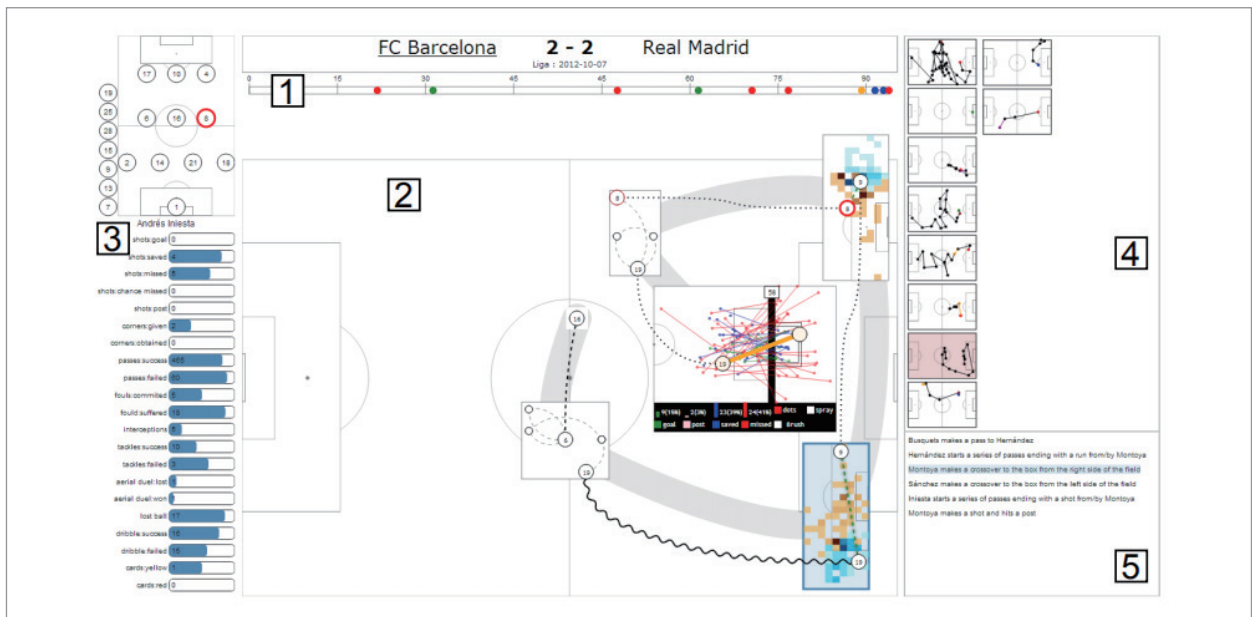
FC Barcelona 2 - 2 Real Madrid
Liga : 2012-10-07

0 15 30 45 60 75 90

1

2

3

4

5

17 10 4
19
25
28
15
9
13
7
6 16 8
2 14 21 18
1

Andrés Iniesta

| | |
|---|---|
| shots:goal | 0 |
| shots:saved | 4 |
| shots:missed | 5 |
| shots:chance missed | 0 |
| shots:post | 0 |
| corners:given | 2 |
| corners:obtained | 0 |
| passes:success | 455 |
| passes failed | 60 |
| fouls:commited | 5 |
| fould:suffered | 18 |
| interceptions | 5 |
| tackles:success | 10 |
| tackles:failed | 5 |
| aerial duel:lost | 0 |
| aerial duel:won | 0 |
| lost ball | 17 |
| dribble:success | 15 |
| dribble:failed | 15 |
| cards:yellow | 1 |
| cards:red | 0 |

8
19
16
6
19
9
8
19
58
9(196) 2(36) 23(396) 24(416) dots spray
goal post saved missed Brush

Busquets makes a pass to Hernández
Hernández starts a series of passes ending with a run from/by Montoya
Montoya makes a crossover to the box from the right side of the field
Sánchez makes a crossover to the box from the left side of the field
Iniesta starts a series of passes ending with a shot from/by Montoya
Montoya makes a shot and hits a post